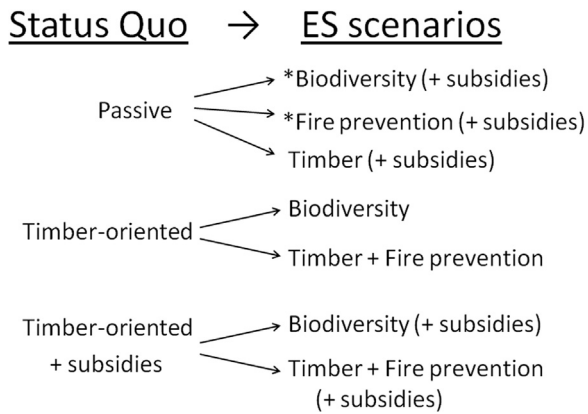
Status Quo → ES scenarios

Passive
*Biodiversity (+ subsidies)
*Fire prevention (+ subsidies)
Timber (+ subsidies)

Timber-oriented
Biodiversity
Timber + Fire prevention

Timber-oriented + subsidies
Biodiversity (+ subsidies)
Timber + Fire prevention (+ subsidies)